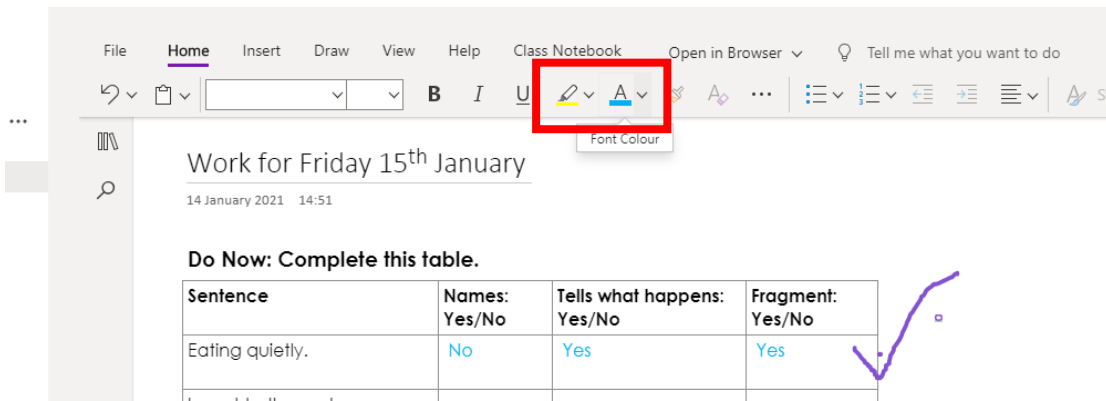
File Home Insert Draw View Help Class Notebook Open in Browser Tell me what you want to do

B I U A

Font Colour

Work for Friday 15$^{th}$ January

14 January 2021 14:51

**Do Now: Complete this table.**

| Sentence | Names: Yes/No | Tells what happens: Yes/No | Fragment: Yes/No |
|---|---|---|---|
| Eating quietly. | No | Yes | Yes |
| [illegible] | | | |